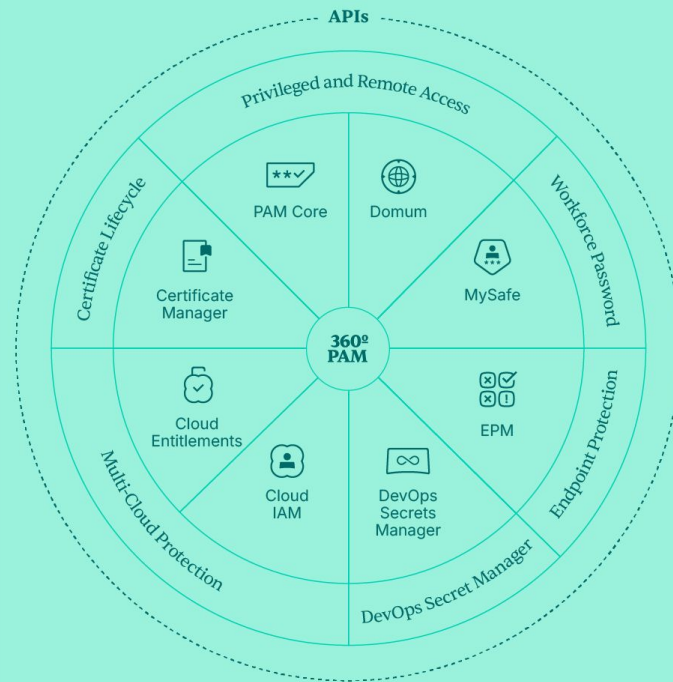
APIs

Privileged and Remote Access

Workforce Password

Endpoint Protection

DevOps Secret Manager

Multi-Cloud Protection

Certificate Lifecycle

PAM Core

Domum

MySafe

EPM

DevOps Secrets Manager

Cloud IAM

Cloud Entitlements

Certificate Manager

360º PAM